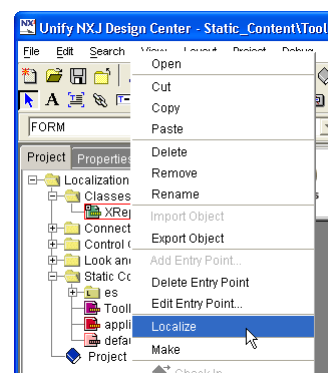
NX Unify NXJ Design Center - Static_Content\Tool

File Edit Search View Layout Project Debug

FORM

Project Properties

Localization
Classes
XRep
Connect
Control
Look and
Static Co
es
Tool
appli
defa
Project

Open
Cut
Copy
Paste
Delete
Remove
Rename
Import Object
Export Object
Add Entry Point...
Delete Entry Point
Edit Entry Point...
Localize
Make
Check In